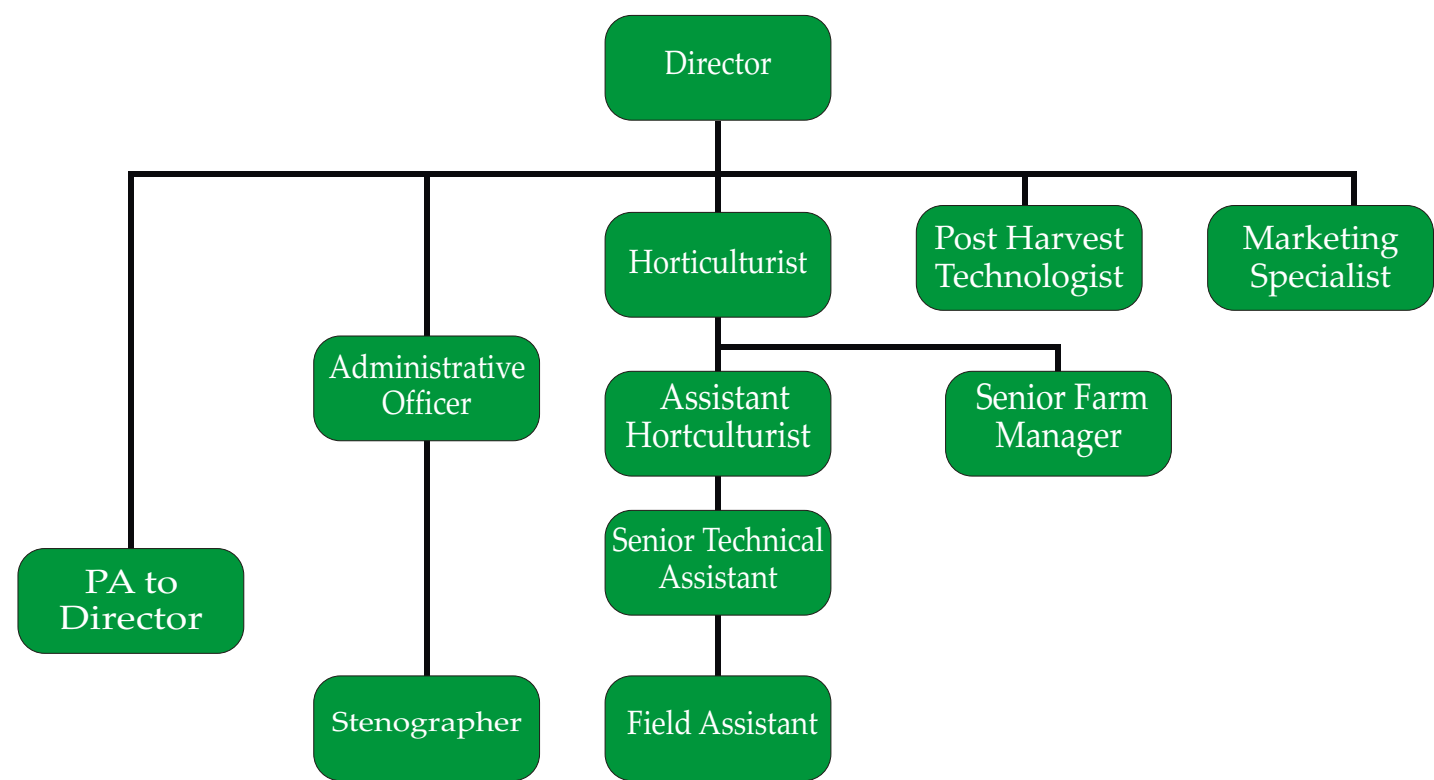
Director

Horticulturist

Post Harvest Technologist

Marketing Specialist

Administrative Officer

Assistant Hortculturist

Senior Farm Manager

Senior Technical Assistant

PA to Director

Stenographer

Field Assistant